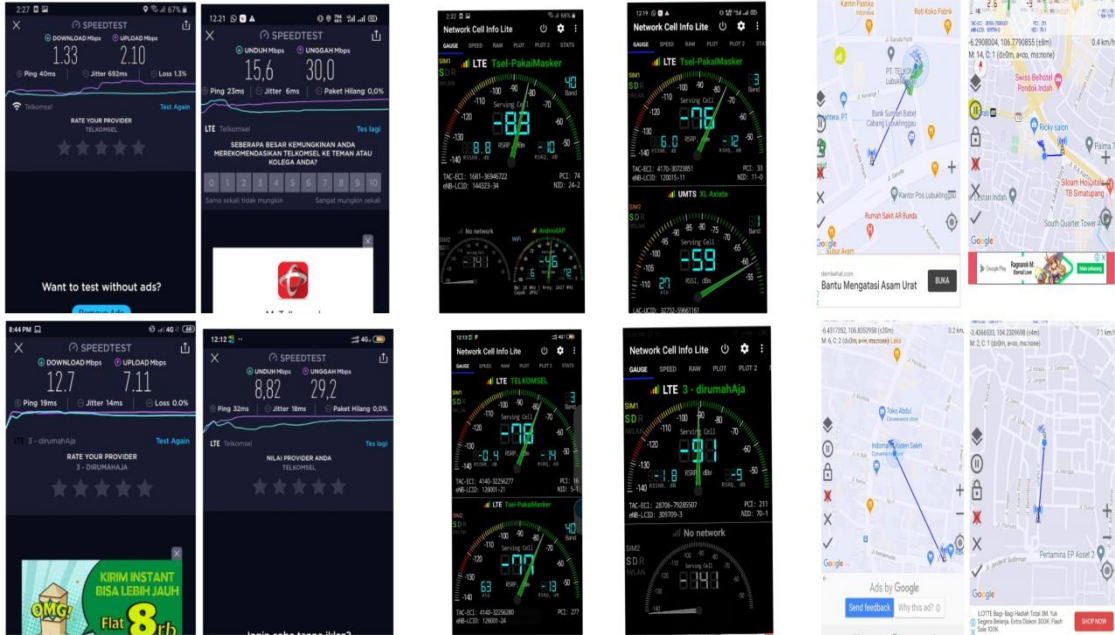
2:27 67%
SPEEDTEST
DOWNLOAD Mbps 1.33
UPLOAD Mbps 2.10
Ping 40ms Jitter 692ms Loss 1.3%
Telkomsel Test Again
RATE YOUR PROVIDER
TELKOMSEL
Want to test without ads?

12.21
SPEEDTEST
UNDUH Mbps 15,6
UNGGAH Mbps 30,0
Ping 23ms Jitter 6ms Paket Hilang 0,0%
LTE Telkomsel Tes lagi
SEBERAPA BESAR KEMUNGKINAN ANDA MEREKOMENDASIKAN TELKOMSEL KE TEMAN ATAU KOLEGA ANDA?
0 1 2 3 4 5 6 7 8 9 10
Sama sekali tidak mungkin Sangat mungkin sekali

Network Cell Info Lite
GAUGE SPEED RAW PLOT PLOT 2 STATS
SIM1 LTE Tsel-PakaiMasker
40 Band
Serving Cell
-83
TAC-ECI: 1681-36946722 PCI: 74
eNB-LCID: 144323-34 NID: 2-2
No network
AndroidAP
-46

12:19
Network Cell Info Lite
GAUGE SPEED RAW PLOT PLOT 2 STATS
SIM1 LTE Tsel-PakaiMasker
3 Band
Serving Cell
-76
TAC-ECI: 4170-30723851 PCI: 33
eNB-LCID: 120015-11 NID: 11-0
SIM2 UMTS XL Axiata
1 Band
Serving Cell
-59
LAC-ECI: 32702-59661181

PT. TELKOM
Kantor Pos Lubuklinggau
Rumah Sakit AR Bunda
Google
demisehat.com
Bantu Mengatasi Asam Urat
BUKA

-6.2908004, 106.7790855 (±8m)
Swiss Belhotel Pondok Indah
Ricky salon
Siloam Hospitals TB Simatupang
South Quarter Tower
Google

8:44 PM 4G
SPEEDTEST
DOWNLOAD Mbps 12.7
UPLOAD Mbps 7.11
Ping 19ms Jitter 14ms Loss 0.0%
3 - dirumahAja Test Again
RATE YOUR PROVIDER
3 - DIRUMAHAJA
KIRIM INSTANT BISA LEBIH JAUH
OMG!
Flat 8rb

12:12 4G
SPEEDTEST
UNDUH Mbps 8,82
UNGGAH Mbps 29,2
Ping 32ms Jitter 18ms Paket Hilang 0,0%
LTE Telkomsel Tes lagi
NILAI PROVIDER ANDA
TELKOMSEL

Network Cell Info Lite
GAUGE SPEED RAW PLOT PLOT 2 STATS
LTE TELKOMSEL
3
Serving Cell
-78
TAC-ECI: 4140-32256277
eNB-LCID: 126001-21
LTE Tsel-PakaiMasker
40
Serving Cell
-77
TAC-ECI: 4140-32256280 PCI: 277
eNB-LCID: 126001-24

Network Cell Info Lite
GAUGE SPEED RAW PLOT PLOT 2
SIM1 LTE 3 - dirumahAja
Serving Cell
-91
TAC-ECI: 28706-79285507 PCI: 211
eNB-LCID: 309709-3 NID: 70-1
No network
SIM2

-6.4317392, 106.8059958 (±20m)
Toko Abdul
Indomaret Kebon Saleh
Ads by Google
Send feedback Why this ad?

-6.4366633, 106.2309498 (±4m)
Pertamina EP Asset 2
Google
SHOP NOW